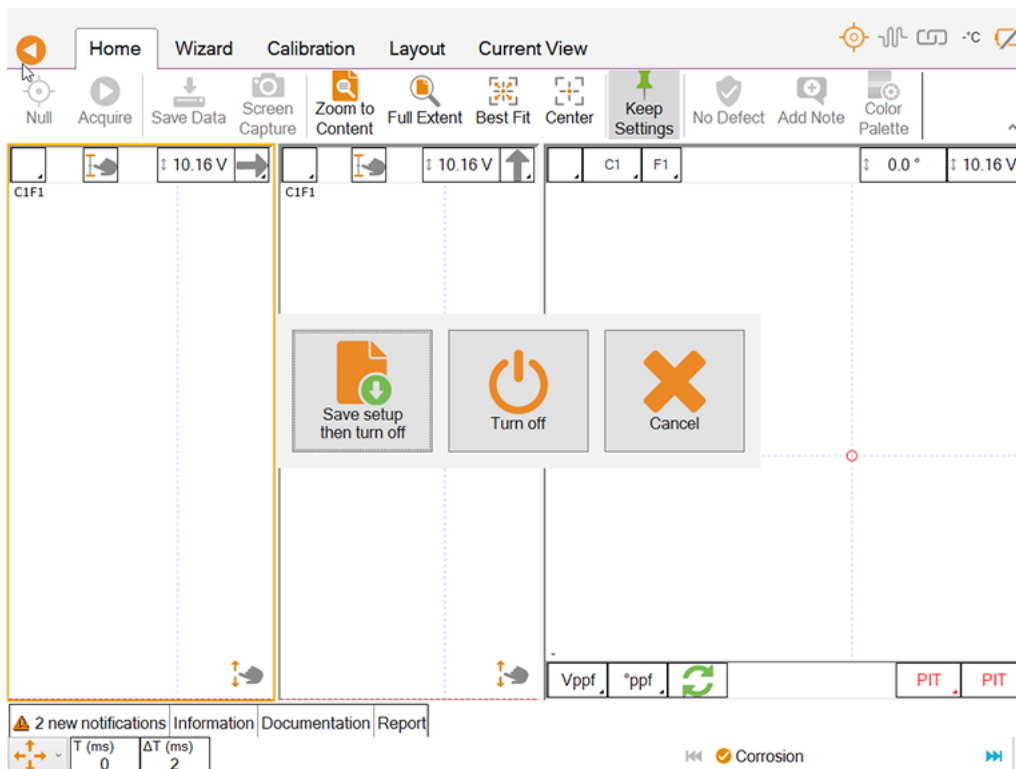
Home Wizard Calibration Layout Current View

-°C

Null Acquire Save Data Screen Capture Zoom to Content Full Extent Best Fit Center Keep Settings No Defect Add Note Color Palette

↕ 10.16 V

C1F1

↕ 10.16 V

C1F1

C1 F1

↕ 0.0 °

↕ 10.16 V

Save setup then turn off

Turn off

Cancel

Vppf °ppf

PIT PIT

2 new notifications Information Documentation Report

T (ms) 0

ΔT (ms) 2

Corrosion